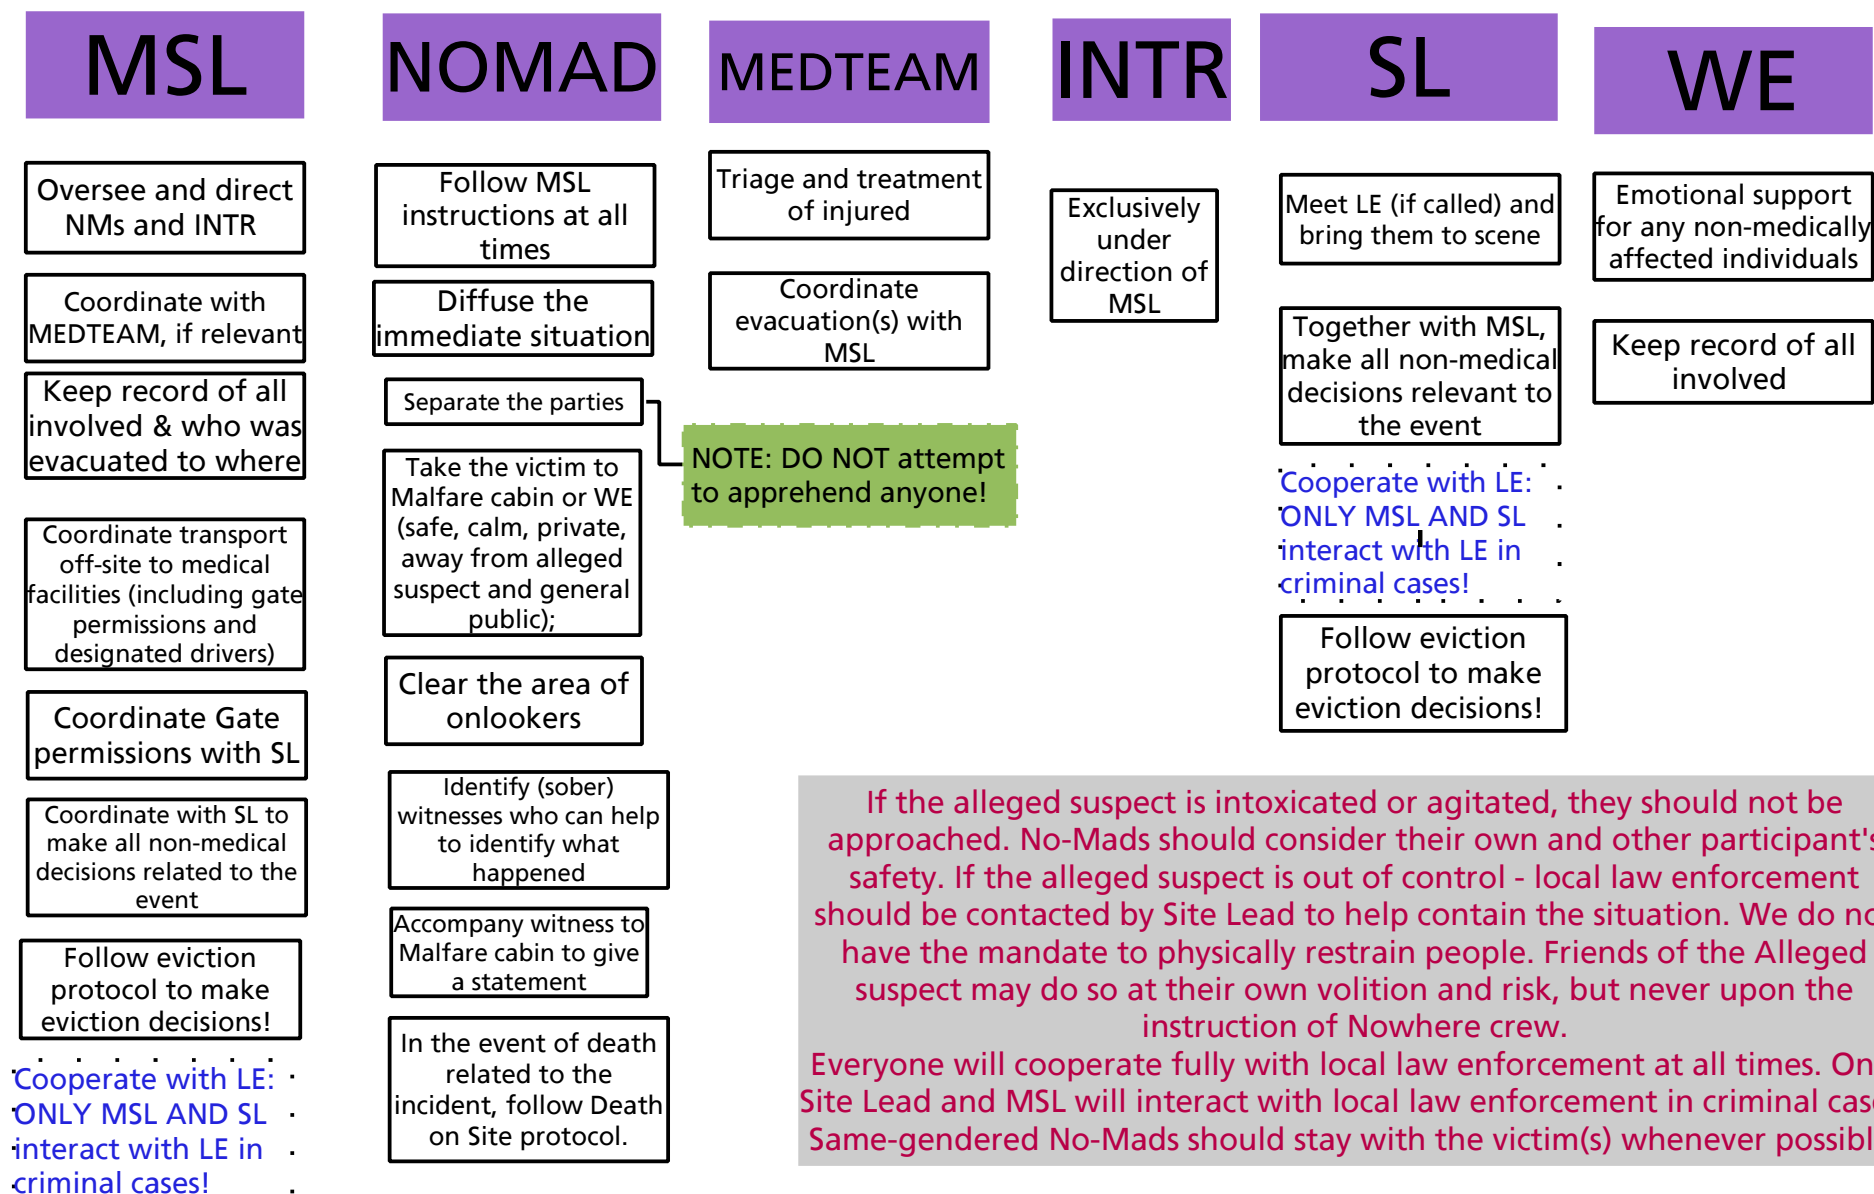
MSL

Oversee and direct NMs and INTR

Coordinate with MEDTEAM, if relevant

Keep record of all involved & who was evacuated to where

Coordinate transport off-site to medical facilities (including gate permissions and designated drivers)

Coordinate Gate permissions with SL

Coordinate with SL to make all non-medical decisions related to the event

Follow eviction protocol to make eviction decisions!

Cooperate with LE: ONLY MSL AND SL interact with LE in criminal cases!

NOMAD

Follow MSL instructions at all times

Diffuse the immediate situation

Separate the parties

Take the victim to Malfare cabin or WE (safe, calm, private, away from alleged suspect and general public);

Clear the area of onlookers

Identify (sober) witnesses who can help to identify what happened

Accompany witness to Malfare cabin to give a statement

In the event of death related to the incident, follow Death on Site protocol.

MEDTEAM

Triage and treatment of injured

Coordinate evacuation(s) with MSL

NOTE: DO NOT attempt to apprehend anyone!

INTR

Exclusively under direction of MSL

SL

Meet LE (if called) and bring them to scene

Together with MSL, make all non-medical decisions relevant to the event

Cooperate with LE: ONLY MSL AND SL interact with LE in criminal cases!

Follow eviction protocol to make eviction decisions!

WE

Emotional support for any non-medically affected individuals

Keep record of all involved

If the alleged suspect is intoxicated or agitated, they should not be approached. No-Mads should consider their own and other participant's safety. If the alleged suspect is out of control - local law enforcement should be contacted by Site Lead to help contain the situation. We do no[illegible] have the mandate to physically restrain people. Friends of the Alleged suspect may do so at their own volition and risk, but never upon the instruction of Nowhere crew.
Everyone will cooperate fully with local law enforcement at all times. On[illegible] Site Lead and MSL will interact with local law enforcement in criminal cas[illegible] Same-gendered No-Mads should stay with the victim(s) whenever possibl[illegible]